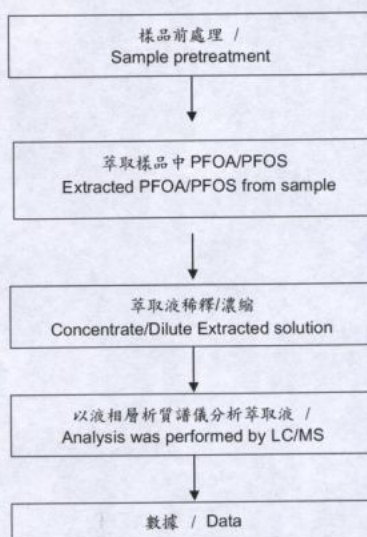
樣品前處理 /
Sample pretreatment

萃取樣品中 PFOA/PFOS
Extracted PFOA/PFOS from sample

萃取液稀釋/濃縮
Concentrate/Dilute Extracted solution

以液相層析質譜儀分析萃取液 /
Analysis was performed by LC/MS

數據 / Data